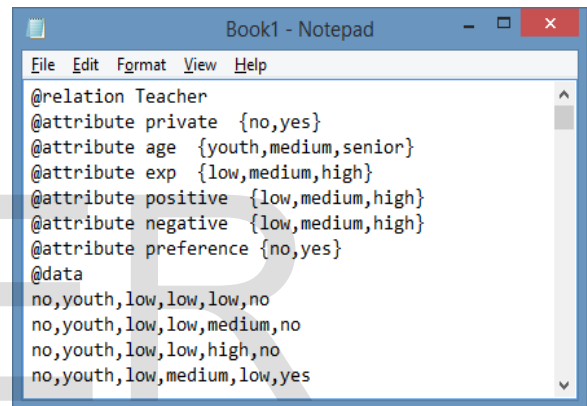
Book1 - Notepad

File Edit Format View Help

@relation Teacher
@attribute private {no,yes}
@attribute age {youth,medium,senior}
@attribute exp {low,medium,high}
@attribute positive {low,medium,high}
@attribute negative {low,medium,high}
@attribute preference {no,yes}
@data
no,youth,low,low,low,no
no,youth,low,low,medium,no
no,youth,low,low,high,no
no,youth,low,medium,low,yes